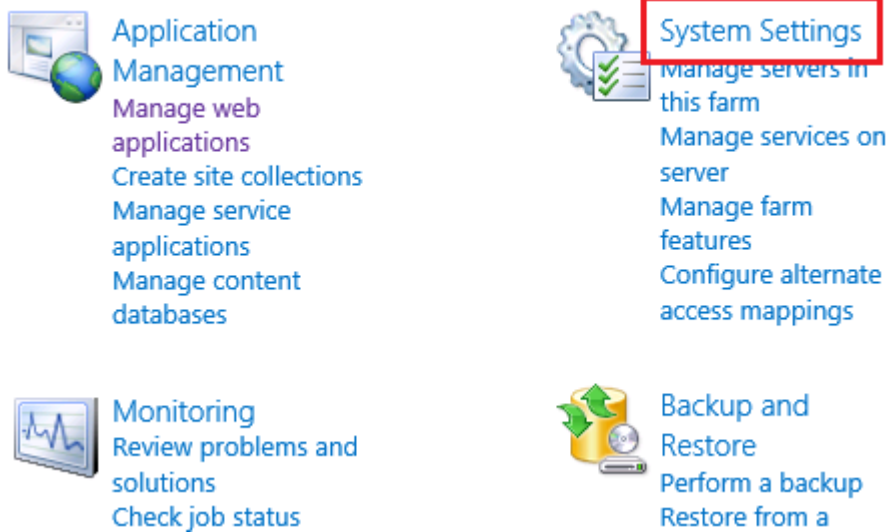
Application Management
Manage web applications
Create site collections
Manage service applications
Manage content databases

System Settings
Manage servers in this farm
Manage services on server
Manage farm features
Configure alternate access mappings

Monitoring
Review problems and solutions
Check job status

Backup and Restore
Perform a backup
Restore from a